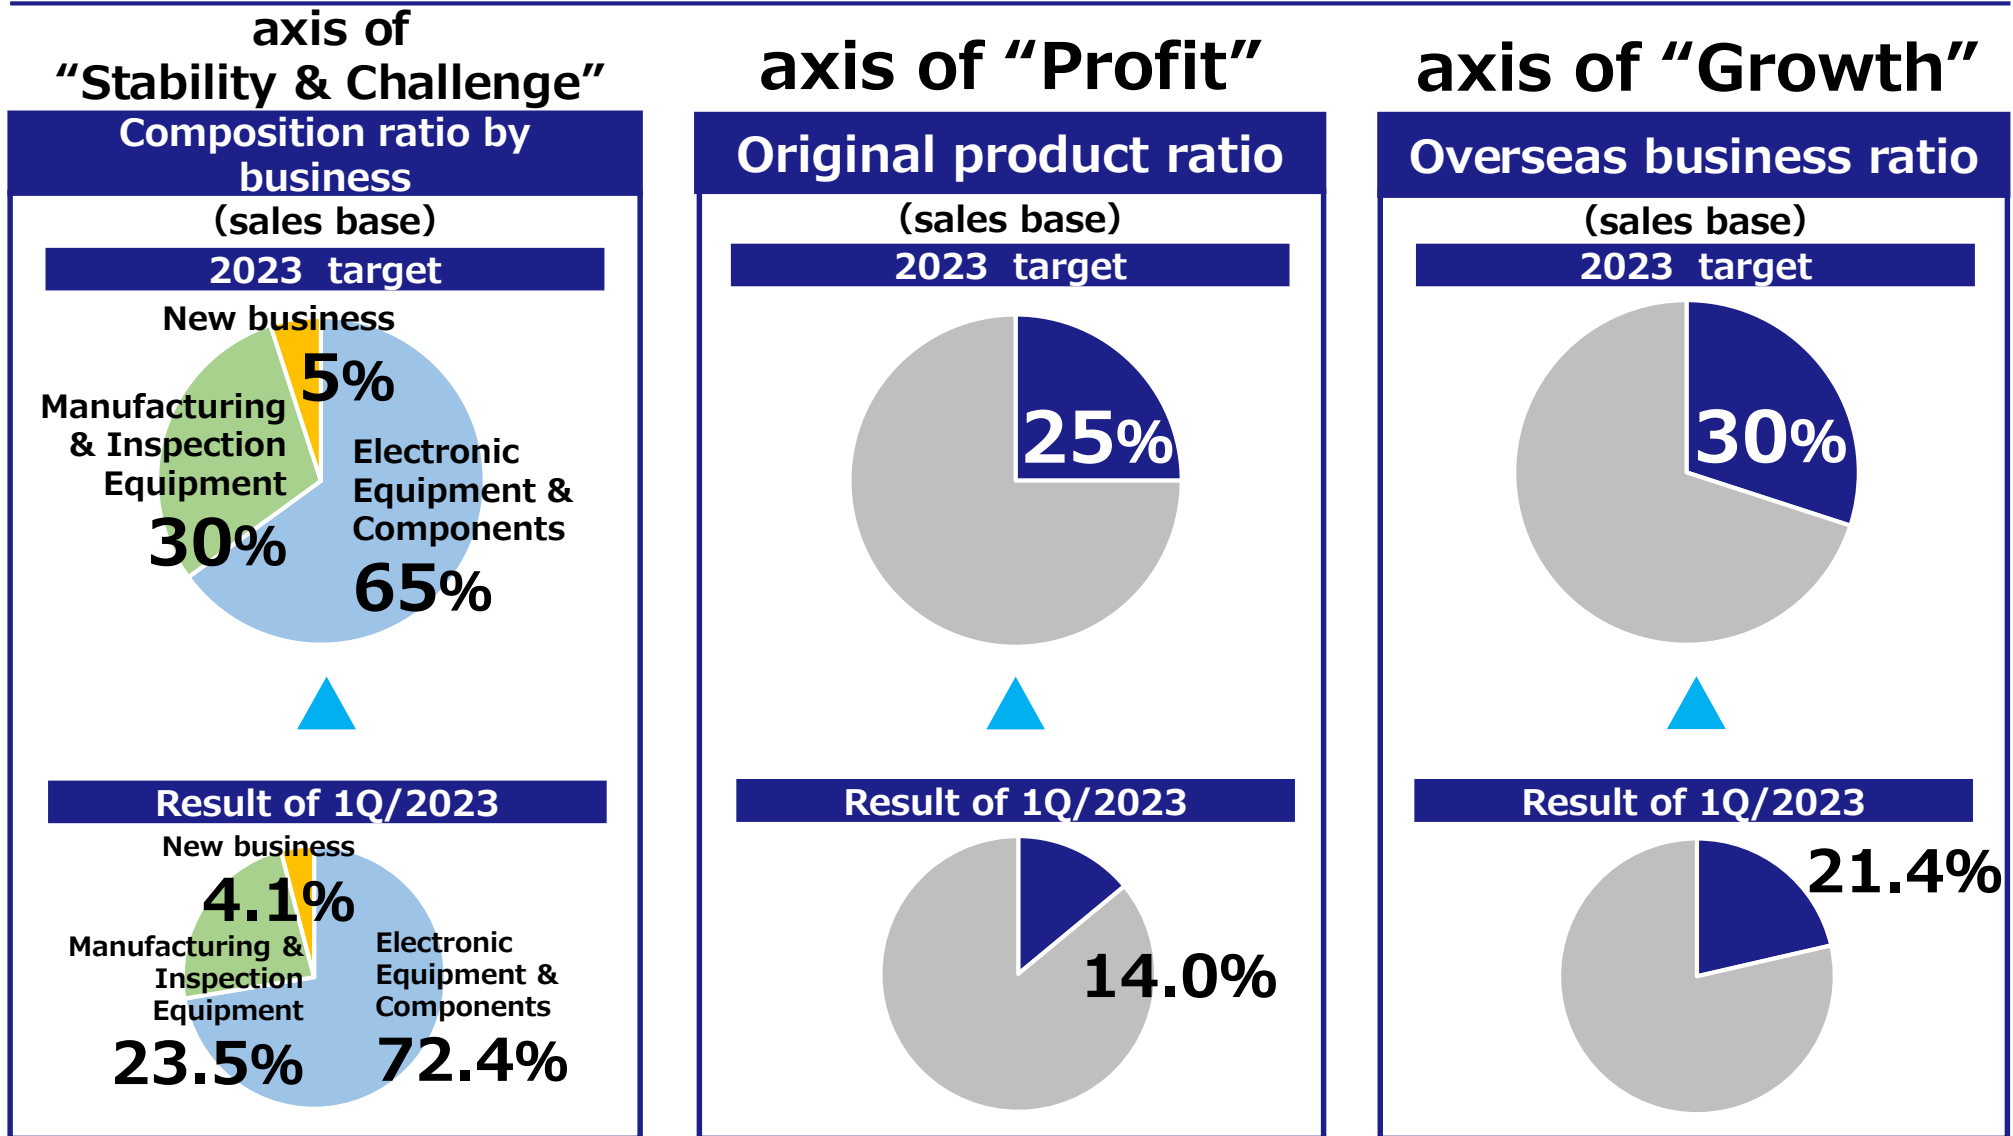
axis of "Stability & Challenge"

Composition ratio by business

(sales base)

2023 target

New business 5%

Manufacturing & Inspection Equipment 30%

Electronic Equipment & Components 65%

Result of 1Q/2023

New business 4.1%

Manufacturing & Inspection Equipment 23.5%

Electronic Equipment & Components 72.4%

axis of "Profit"

Original product ratio

(sales base)

2023 target

25%

Result of 1Q/2023

14.0%

axis of "Growth"

Overseas business ratio

(sales base)

2023 target

30%

Result of 1Q/2023

21.4%